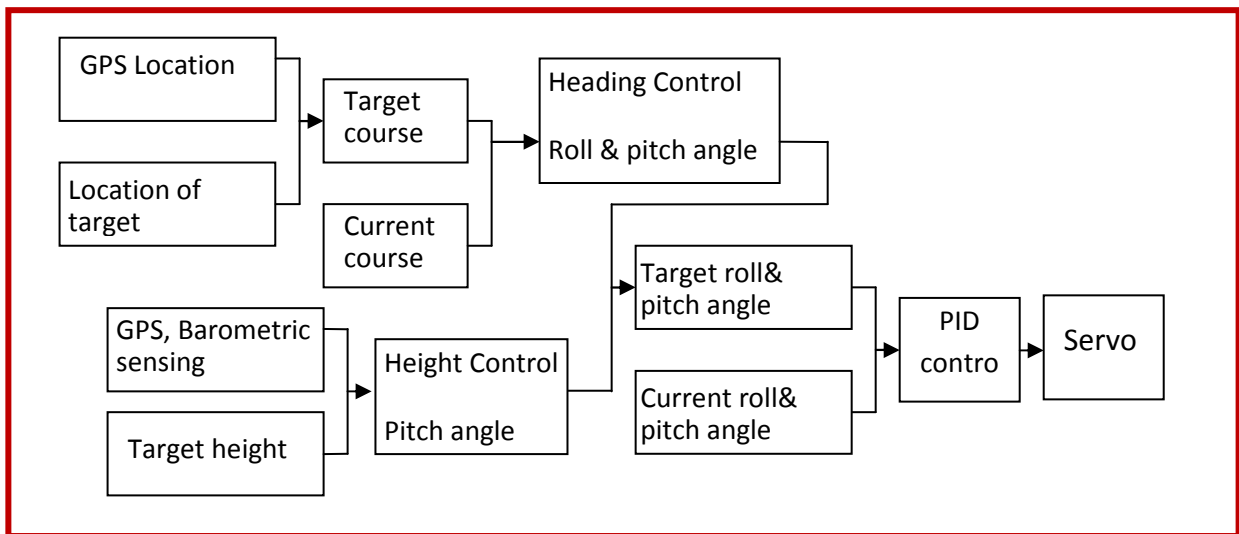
GPS Location

Location of target

Target course

Current course

Heading Control

Roll & pitch angle

GPS, Barometric sensing

Target height

Height Control

Pitch angle

Target roll& pitch angle

Current roll& pitch angle

PID contro

Servo